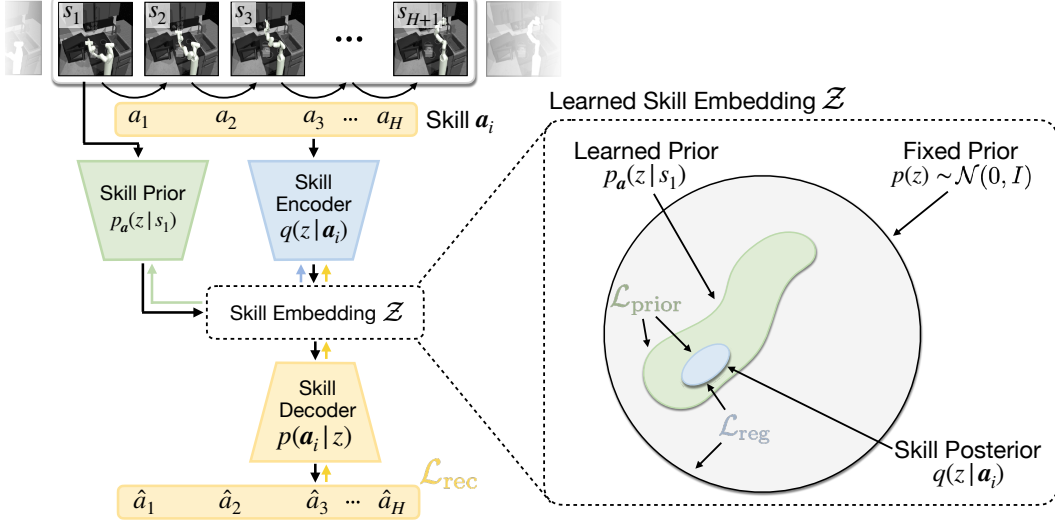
$s_1$ $s_2$ $s_3$ ··· $s_{H+1}$

$a_1$ $a_2$ $a_3$ ··· $a_H$ Skill $\boldsymbol{a}_i$

Skill Prior $p_{\boldsymbol{a}}(z|s_1)$

Skill Encoder $q(z|\boldsymbol{a}_i)$

Skill Embedding $\mathcal{Z}$

Skill Decoder $p(\boldsymbol{a}_i|z)$

$\hat{a}_1$ $\hat{a}_2$ $\hat{a}_3$ ··· $\hat{a}_H$ $\mathcal{L}_{\text{rec}}$

Learned Skill Embedding $\mathcal{Z}$

Learned Prior $p_{\boldsymbol{a}}(z|s_1)$

Fixed Prior $p(z) \sim \mathcal{N}(0, I)$

$\mathcal{L}_{\text{prior}}$

$\mathcal{L}_{\text{reg}}$

Skill Posterior $q(z|\boldsymbol{a}_i)$